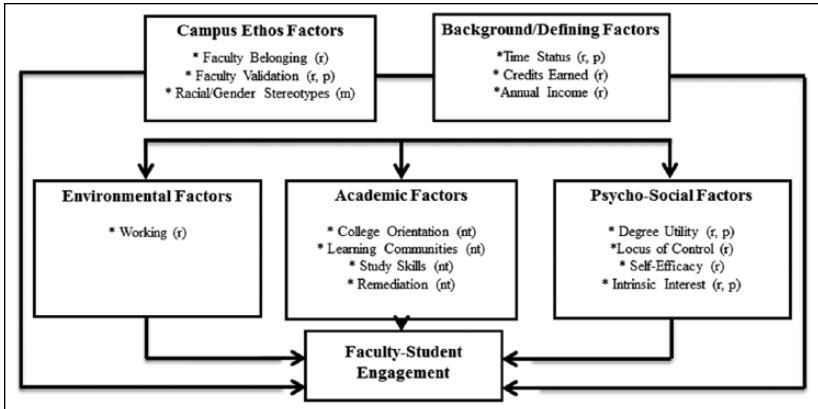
Campus Ethos Factors

* Faculty Belonging (r)
* Faculty Validation (r, p)
* Racial/Gender Stereotypes (m)

Background/Defining Factors

*Time Status (r, p)
* Credits Earned (r)
*Annual Income (r)

Environmental Factors

* Working (r)

Academic Factors

* College Orientation (nt)
* Learning Communities (nt)
* Study Skills (nt)
* Remediation (nt)

Psycho-Social Factors

* Degree Utility (r, p)
*Locus of Control (r)
* Self-Efficacy (r)
* Intrinsic Interest (r, p)

Faculty-Student Engagement